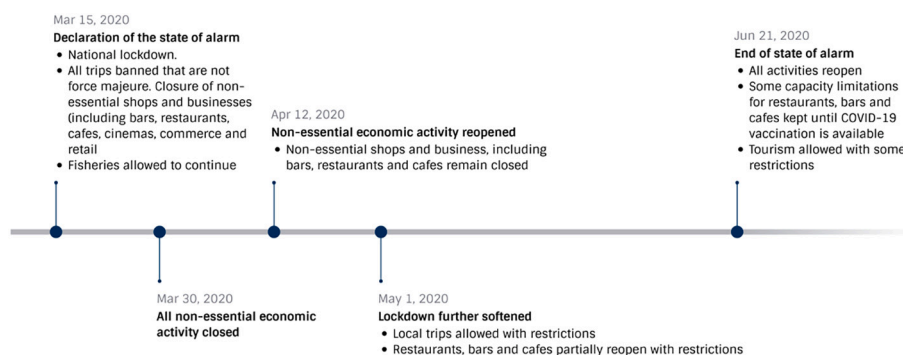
Mar 15, 2020
Declaration of the state of alarm
• National lockdown.
• All trips banned that are not force majeure. Closure of non-essential shops and businesses (including bars, restaurants, cafes, cinemas, commerce and retail
• Fisheries allowed to continue

Apr 12, 2020
Non-essential economic activity reopened
• Non-essential shops and business, including bars, restaurants and cafes remain closed

Jun 21, 2020
End of state of alarm
• All activities reopen
• Some capacity limitations for restaurants, bars and cafes kept until COVID-19 vaccination is available
• Tourism allowed with some restrictions

Mar 30, 2020
All non-essential economic activity closed

May 1, 2020
Lockdown further softened
• Local trips allowed with restrictions
• Restaurants, bars and cafes partially reopen with restrictions